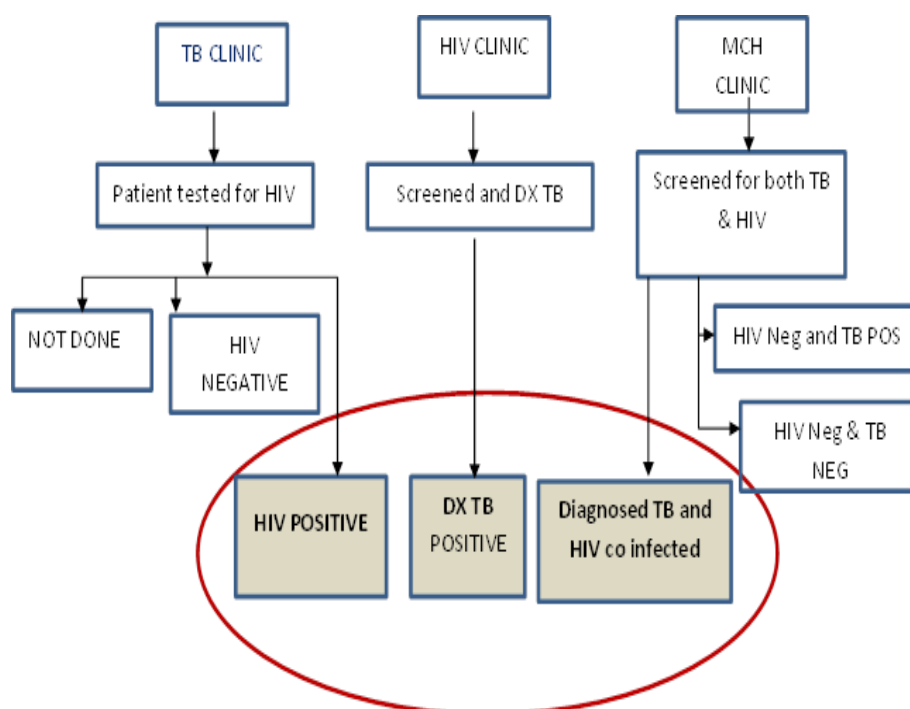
TB CLINIC

HIV CLINIC

MCH CLINIC

Patient tested for HIV

Screened and DX TB

Screened for both TB & HIV

NOT DONE

HIV NEGATIVE

HIV Neg and TB POS

HIV Neg & TB NEG

HIV POSITIVE

DX TB POSITIVE

Diagnosed TB and HIV co infected